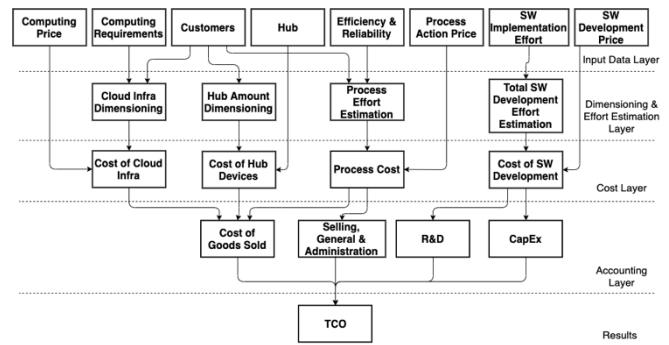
Computing Price

Computing Requirements

Customers

Hub

Efficiency & Reliability

Process Action Price

SW Implementation Effort

SW Development Price

Input Data Layer

Cloud Infra Dimensioning

Hub Amount Dimensioning

Process Effort Estimation

Total SW Development Effort Estimation

Dimensioning & Effort Estimation Layer

Cost of Cloud Infra

Cost of Hub Devices

Process Cost

Cost of SW Development

Cost Layer

Cost of Goods Sold

Selling, General & Administration

R&D

CapEx

Accounting Layer

TCO

Results